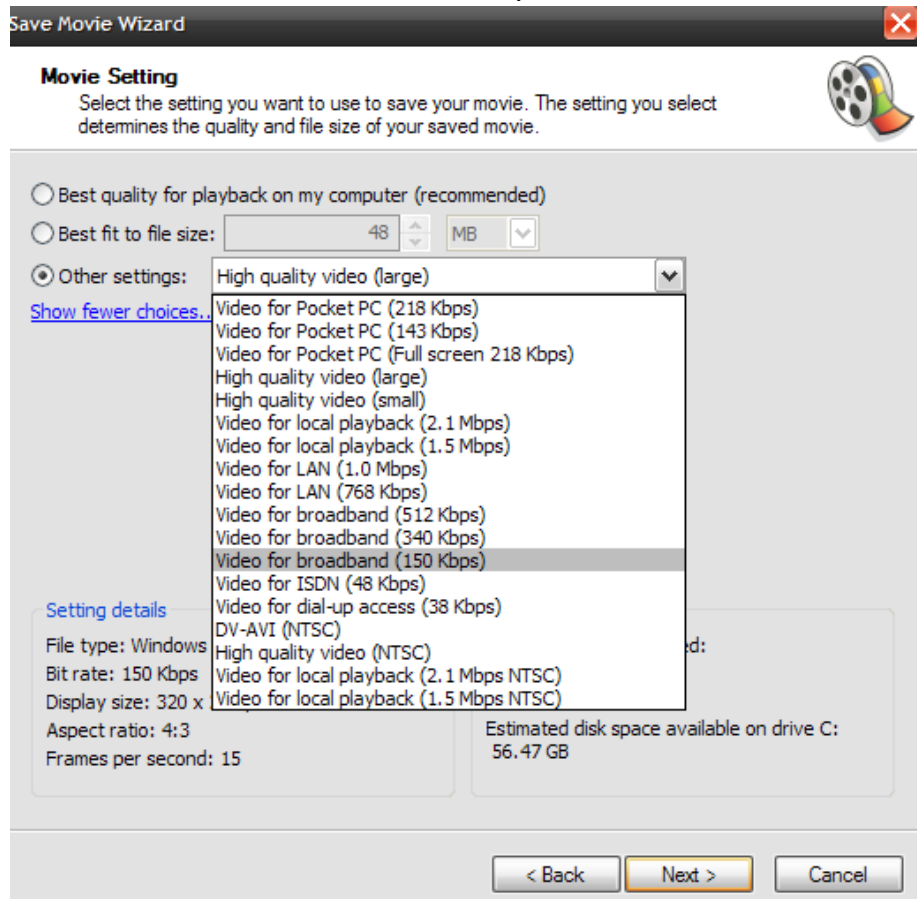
Save Movie Wizard

Movie Setting
Select the setting you want to use to save your movie. The setting you select determines the quality and file size of your saved movie.

Best quality for playback on my computer (recommended)
Best fit to file size: 48 MB
Other settings: High quality video (large)
Show fewer choices...

Video for Pocket PC (218 Kbps)
Video for Pocket PC (143 Kbps)
Video for Pocket PC (Full screen 218 Kbps)
High quality video (large)
High quality video (small)
Video for local playback (2.1 Mbps)
Video for local playback (1.5 Mbps)
Video for LAN (1.0 Mbps)
Video for LAN (768 Kbps)
Video for broadband (512 Kbps)
Video for broadband (340 Kbps)
Video for broadband (150 Kbps)
Video for ISDN (48 Kbps)
Video for dial-up access (38 Kbps)
DV-AVI (NTSC)
High quality video (NTSC)
Video for local playback (2.1 Mbps NTSC)
Video for local playback (1.5 Mbps NTSC)

Setting details
File type: Windows
Bit rate: 150 Kbps
Display size: 320 x
Aspect ratio: 4:3
Frames per second: 15

ed:

Estimated disk space available on drive C:
56.47 GB

< Back
Next >
Cancel